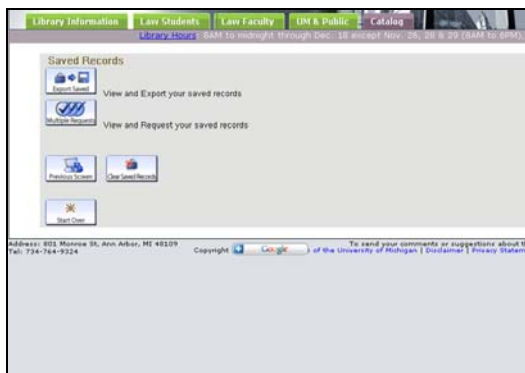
Library Information | Law Students | Law Faculty | UM & Public | Catalog

Library Hours: 8AM to midnight through Dec. 18 except Nov. 26, 28 & 29 (8AM to 6PM),

Saved Records

Export Saved

View and Export your saved records

Multiple Requests

View and Request your saved records

Previous Screen

Clear Saved Records

Start Over

Address: 801 Monroe St, Ann Arbor, MI 48109
Tel: 734-764-9324

Copyright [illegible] Google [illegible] of the University of Michigan | Disclaimer | Privacy Statem

To send your comments or suggestions about t